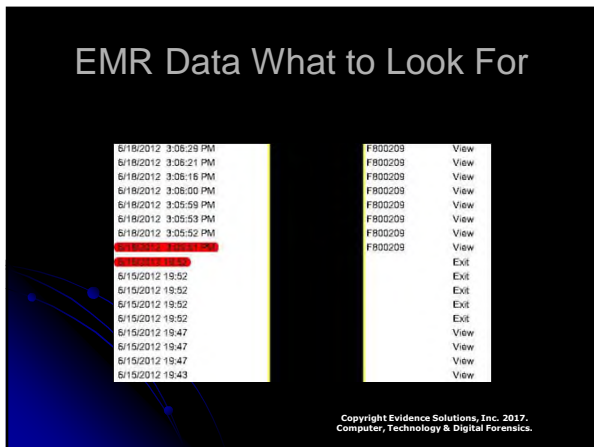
EMR Data What to Look For

6/18/2012 3:06:29 PM
6/18/2012 3:06:21 PM
6/18/2012 3:06:16 PM
6/18/2012 3:06:00 PM
6/18/2012 3:05:59 PM
6/18/2012 3:05:53 PM
6/18/2012 3:05:52 PM
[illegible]
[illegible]
6/15/2012 19:52
6/15/2012 19:52
6/15/2012 19:52
6/15/2012 19:52
6/15/2012 19:47
6/15/2012 19:47
6/15/2012 19:47
6/15/2012 19:43

F800209 View
F800209 View
F800209 View
F800209 View
F800209 View
F800209 View
F800209 View
F800209 View
Exit
Exit
Exit
Exit
Exit
View
View
View
View

Copyright Evidence Solutions, Inc. 2017.
Computer, Technology & Digital Forensics.